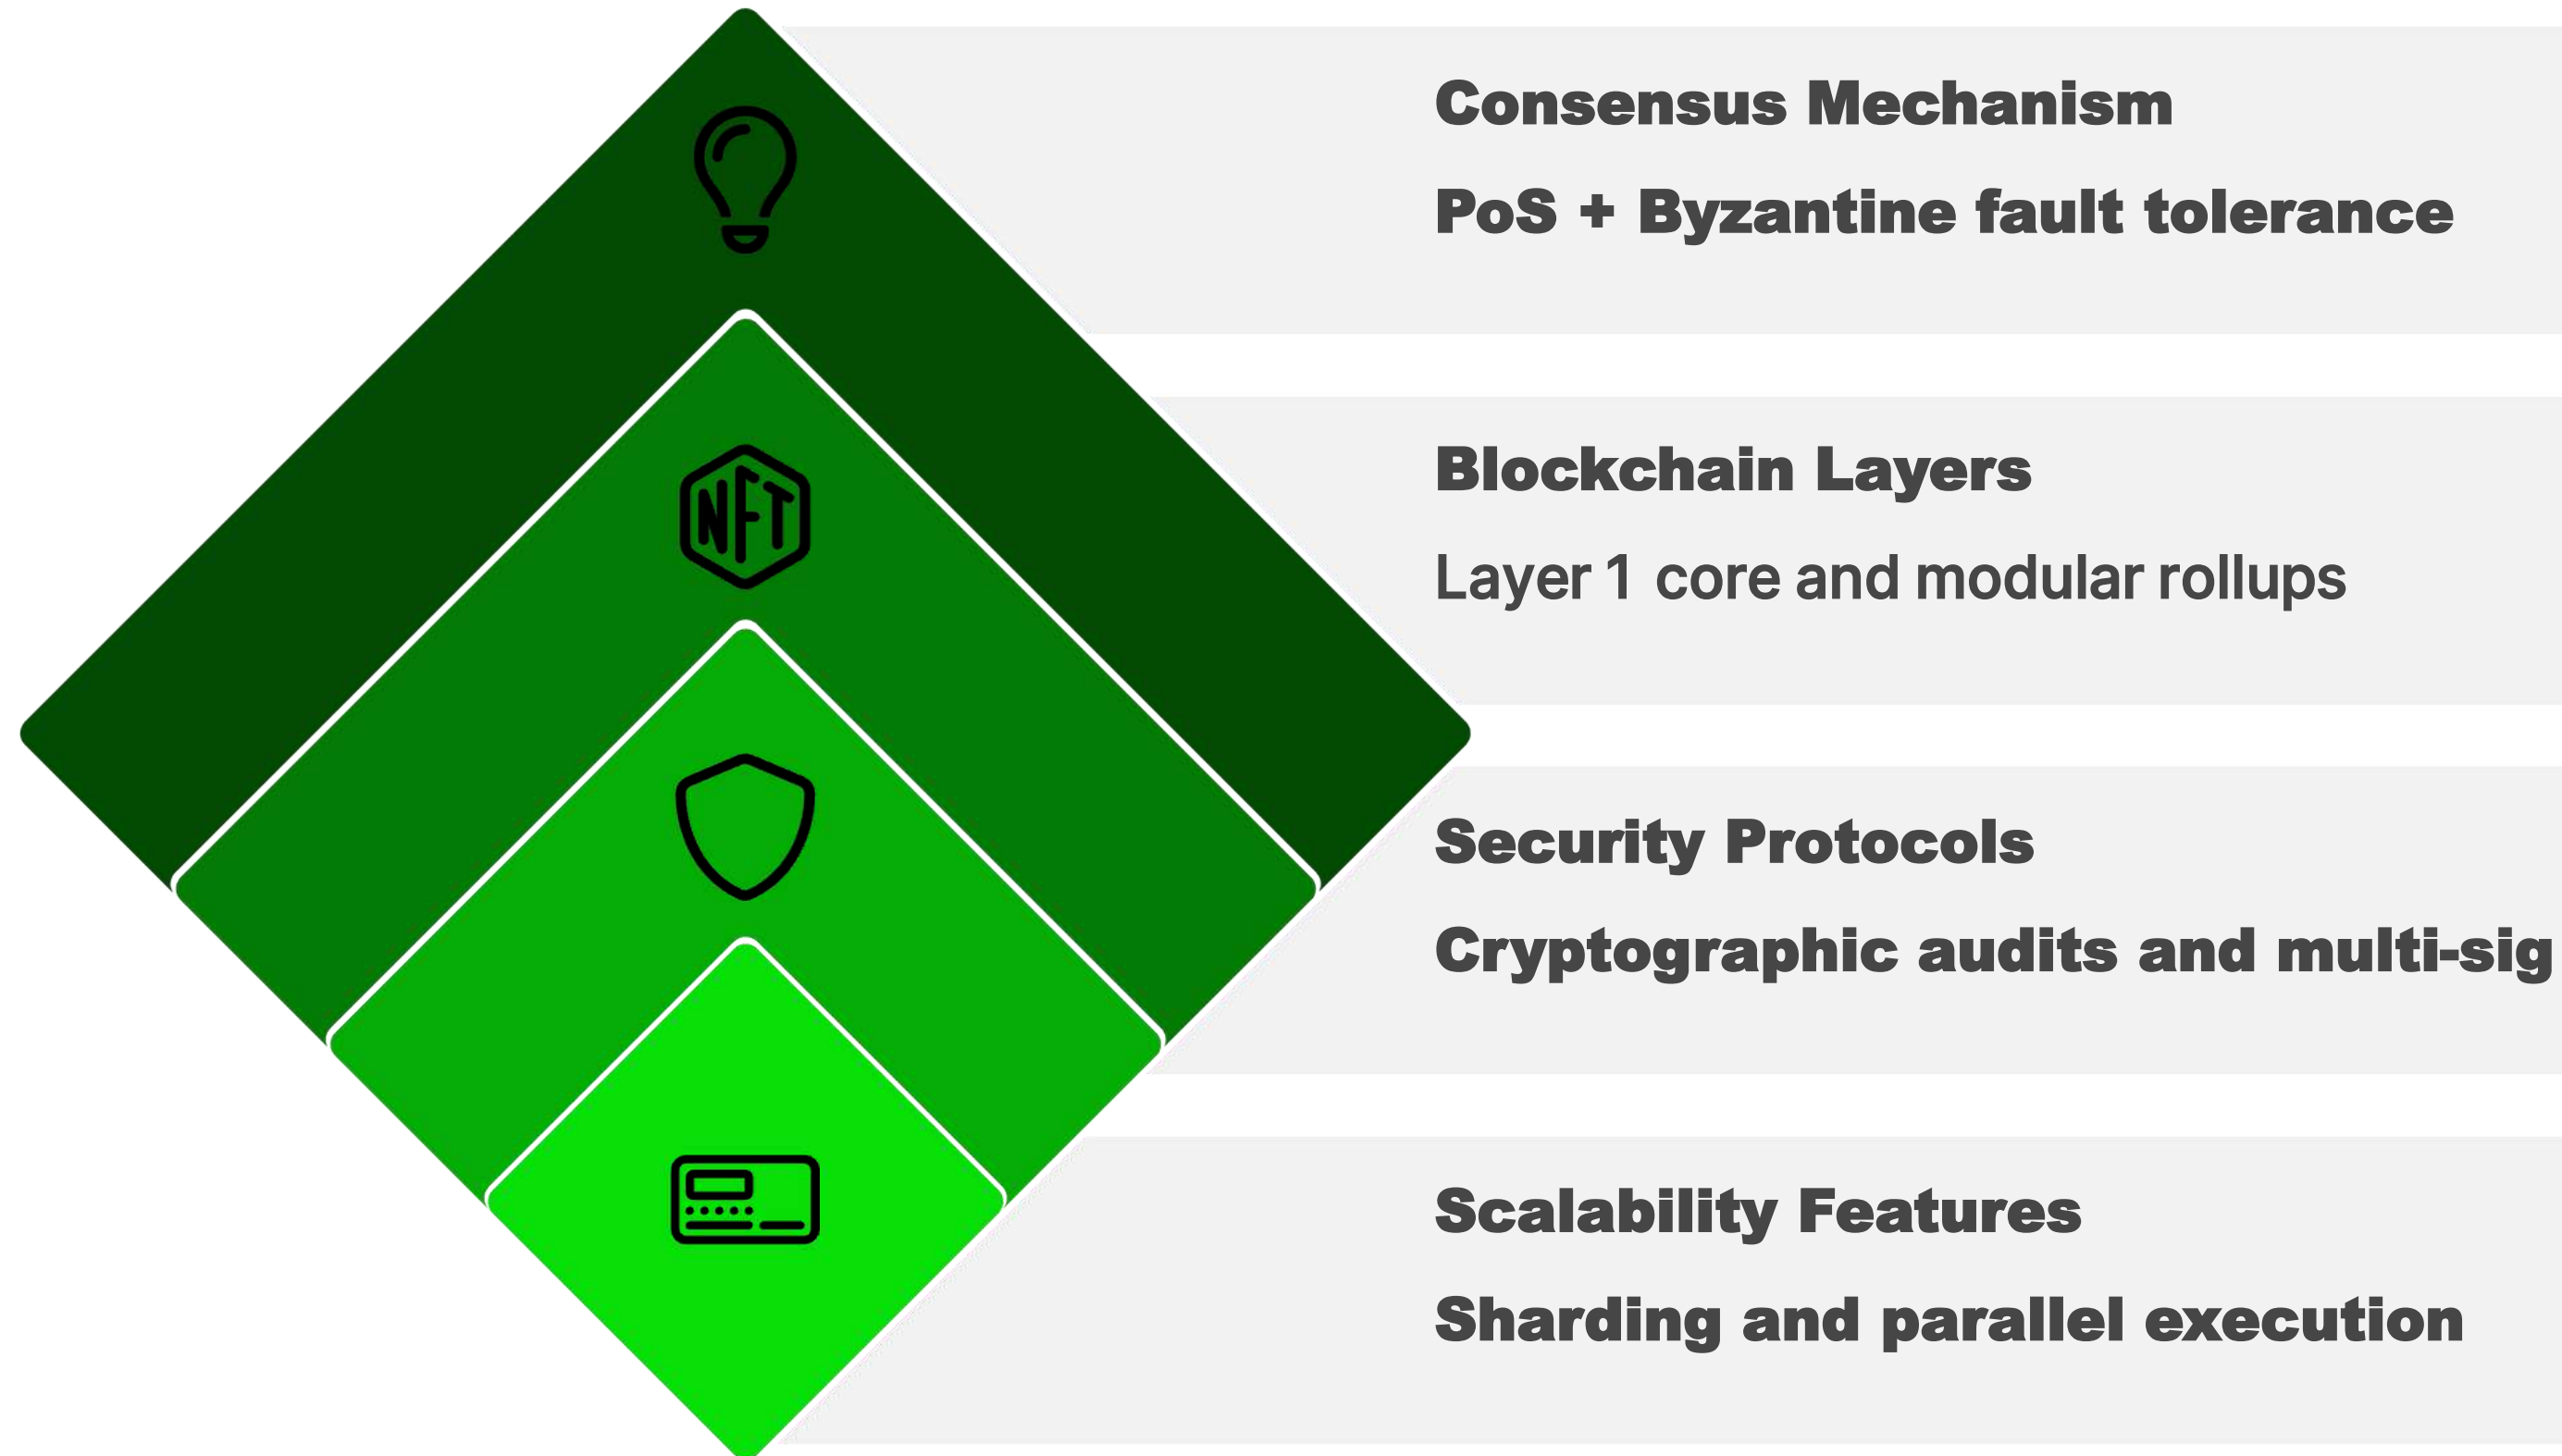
NFT

Consensus Mechanism

PoS + Byzantine fault tolerance

Blockchain Layers

Layer 1 core and modular rollups

Security Protocols

Cryptographic audits and multi-sig

Scalability Features

Sharding and parallel execution